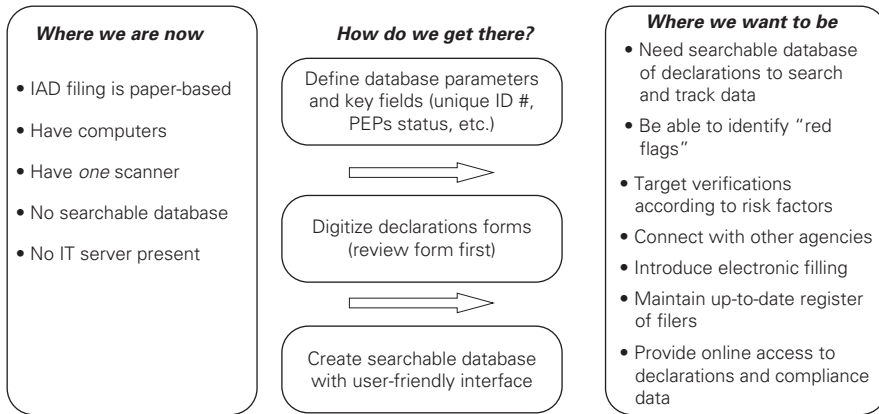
*Where we are now*

• IAD filing is paper-based

• Have computers

• Have *one* scanner

• No searchable database

• No IT server present

*How do we get there?*

Define database parameters and key fields (unique ID #, PEPs status, etc.)

Digitize declarations forms (review form first)

Create searchable database with user-friendly interface

*Where we want to be*

• Need searchable database of declarations to search and track data

• Be able to identify "red flags"

• Target verifications according to risk factors

• Connect with other agencies

• Introduce electronic filling

• Maintain up-to-date register of filers

• Provide online access to declarations and compliance data